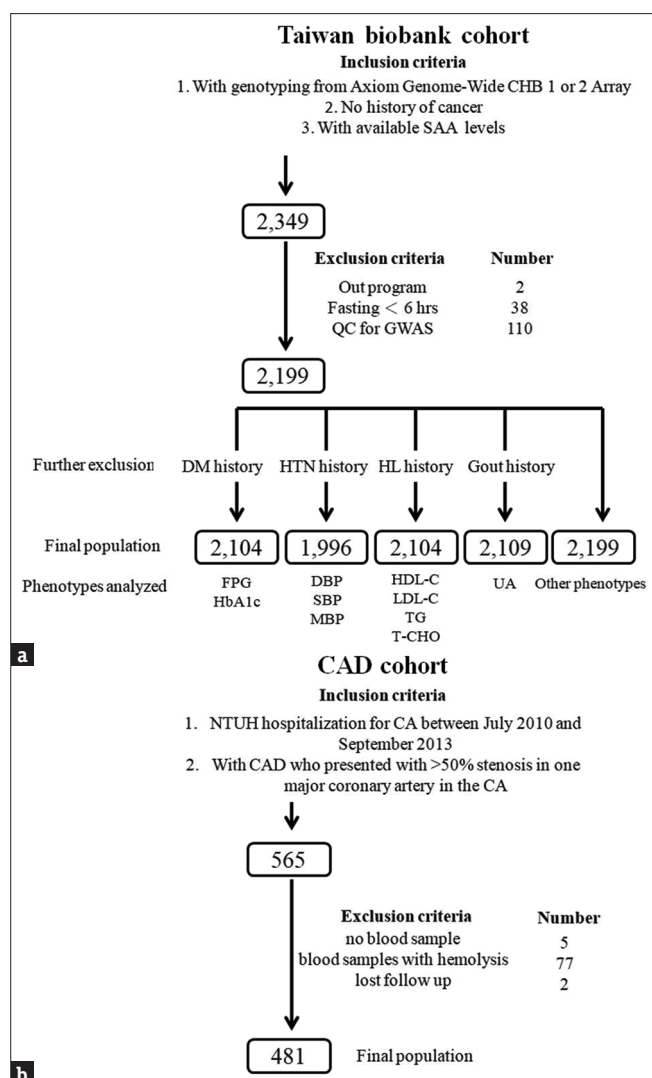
Taiwan biobank cohort

Inclusion criteria

1. With genotyping from Axiom Genome-Wide CHB 1 or 2 Array
2. No history of cancer
3. With available SAA levels

2,349

| Exclusion criteria | Number |
|---|---|
| Out program | 2 |
| Fasting < 6 hrs | 38 |
| QC for GWAS | 110 |

2,199

Further exclusion DM history HTN history HL history Gout history

Final population 2,104 1,996 2,104 2,109 2,199

Phenotypes analyzed FPG HbA1c DBP SBP MBP HDL-C LDL-C TG T-CHO UA Other phenotypes

a

CAD cohort

Inclusion criteria

1. NTUH hospitalization for CA between July 2010 and September 2013
2. With CAD who presented with >50% stenosis in one major coronary artery in the CA

565

| Exclusion criteria | Number |
|---|---|
| no blood sample | 5 |
| blood samples with hemolysis | 77 |
| lost follow up | 2 |

481 Final population

b